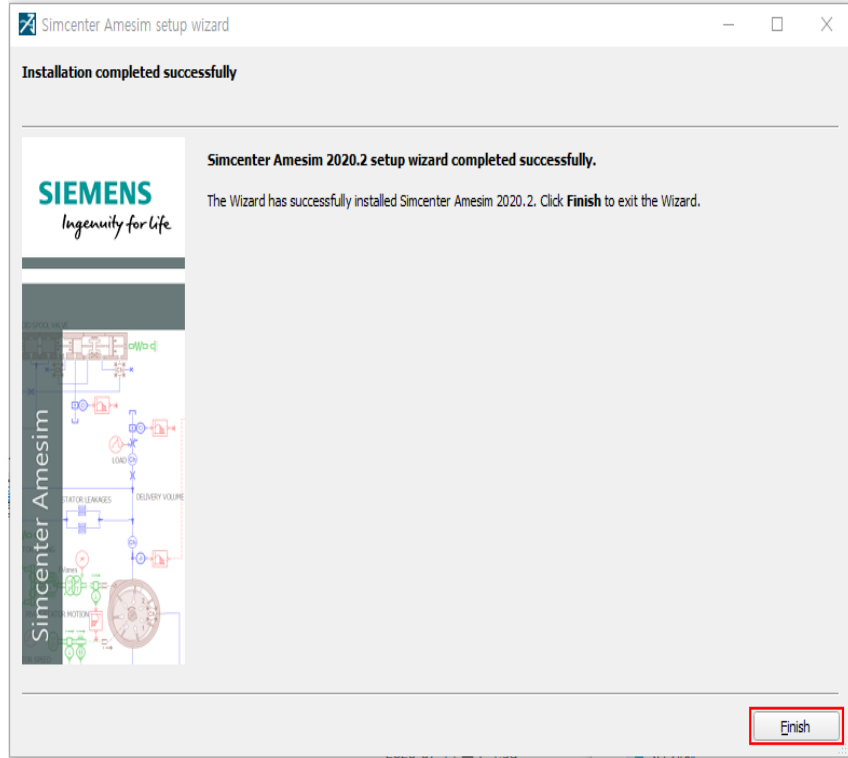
Simcenter Amesim setup wizard

Installation completed successfully

SIEMENS
Ingenuity for life

Simcenter Amesim

LOAD
STATOR LEAKAGES
DELIVERY VOLUME

Simcenter Amesim 2020.2 setup wizard completed successfully.

The Wizard has successfully installed Simcenter Amesim 2020.2. Click **Finish** to exit the Wizard.

Finish